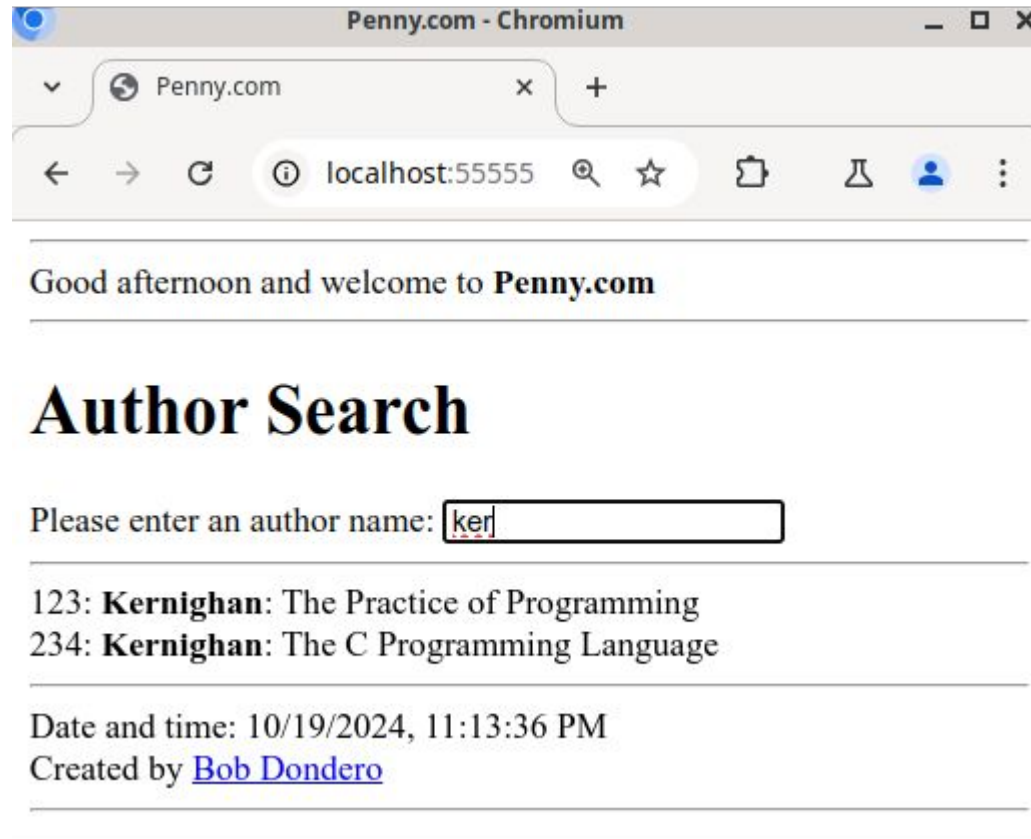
Penny.com - Chromium

Penny.com

localhost:55555

Good afternoon and welcome to **Penny.com**

# Author Search

Please enter an author name: ker

123: **Kernighan**: The Practice of Programming
234: **Kernighan**: The C Programming Language

Date and time: 10/19/2024, 11:13:36 PM
Created by Bob Dondero